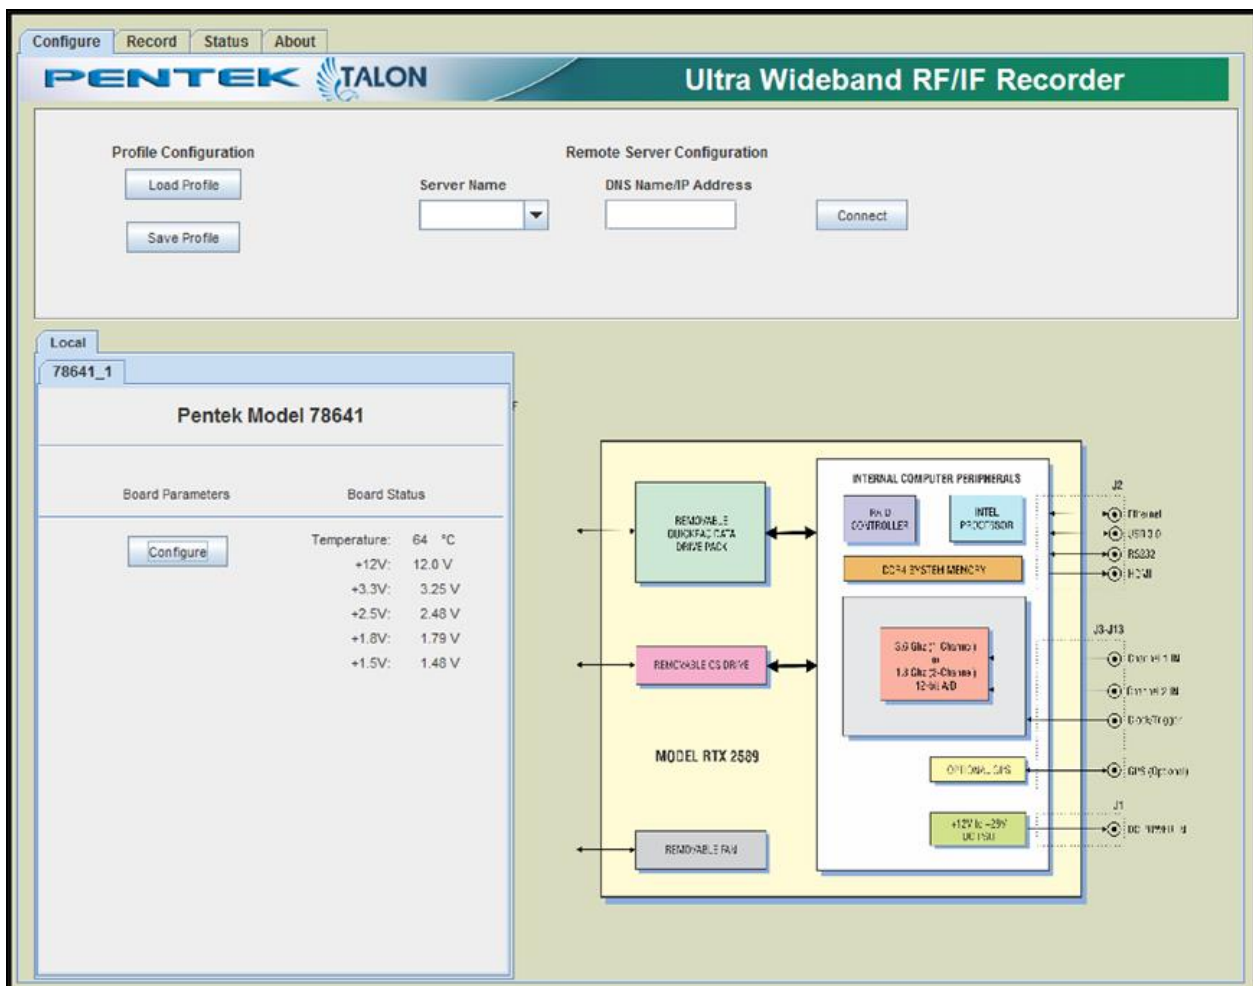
Configure Record Status About

PENTEK TALON

Ultra Wideband RF/IF Recorder

Profile Configuration

Load Profile

Save Profile

Remote Server Configuration

Server Name

DNS Name/IP Address

Connect

Local

78641_1

Pentek Model 78641

Board Parameters

Board Status

Configure

| | |
|---|---|
| Temperature: | 64 °C |
| +12V: | 12.0 V |
| +3.3V: | 3.25 V |
| +2.5V: | 2.48 V |
| +1.8V: | 1.79 V |
| +1.5V: | 1.48 V |

INTERNAL COMPUTER PERIPHERALS

REMOVABLE QUICKPAC DATA DRIVE PACK

RAID CONTROLLER

INTEL PROCESSOR

DDR4 SYSTEM MEMORY

REMOVABLE OS DRIVE

3.6 GHz 1-Channel or 1.8 GHz 2-Channel 12-bit A/D

MODEL RTX 2589

OPTIONAL GPS

REMOVABLE FAN

+12V to -28V DC PSU

J2

Ethernet

USB 3.0

RS232

HDMI

J3-J13

Channel 1 IN

Channel 2 IN

Clock/Trigger

GPS (Optional)

J1

DC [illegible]